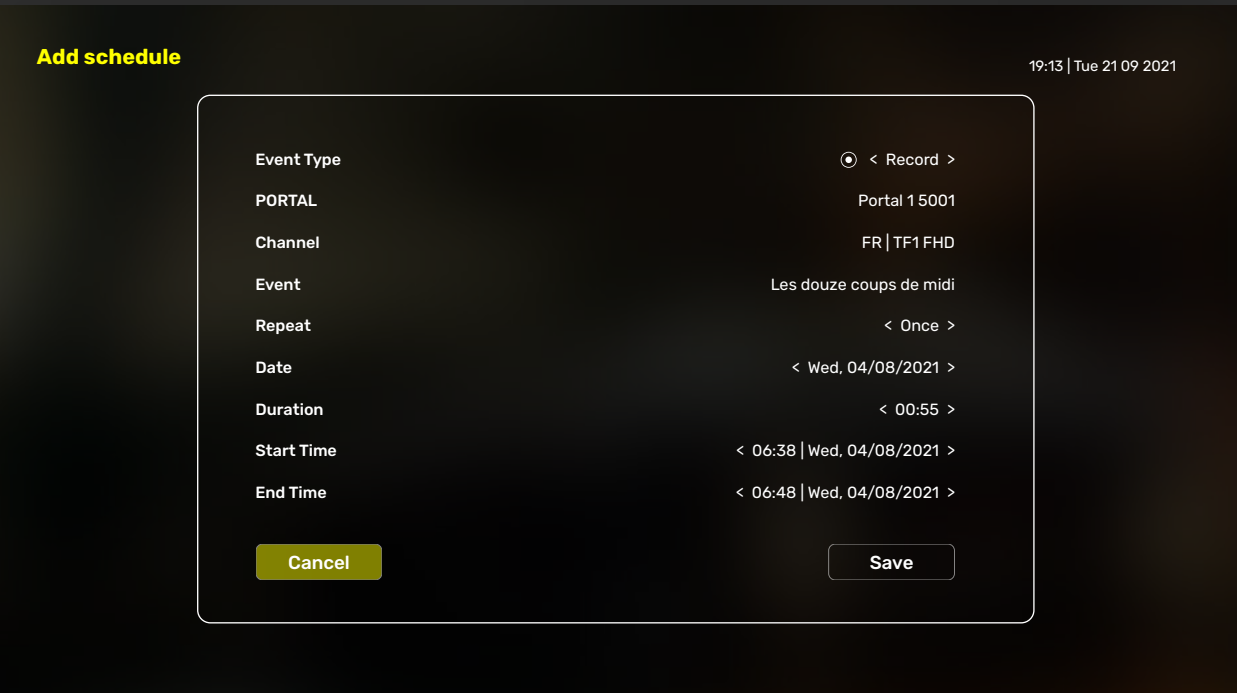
Add schedule

19:13 | Tue 21 09 2021

| | |
|---|---|
| Event Type | < Record > |
| PORTAL | Portal 1 5001 |
| Channel | FR \| TF1 FHD |
| Event | Les douze coups de midi |
| Repeat | < Once > |
| Date | < Wed, 04/08/2021 > |
| Duration | < 00:55 > |
| Start Time | < 06:38 \| Wed, 04/08/2021 > |
| End Time | < 06:48 \| Wed, 04/08/2021 > |

Cancel

Save